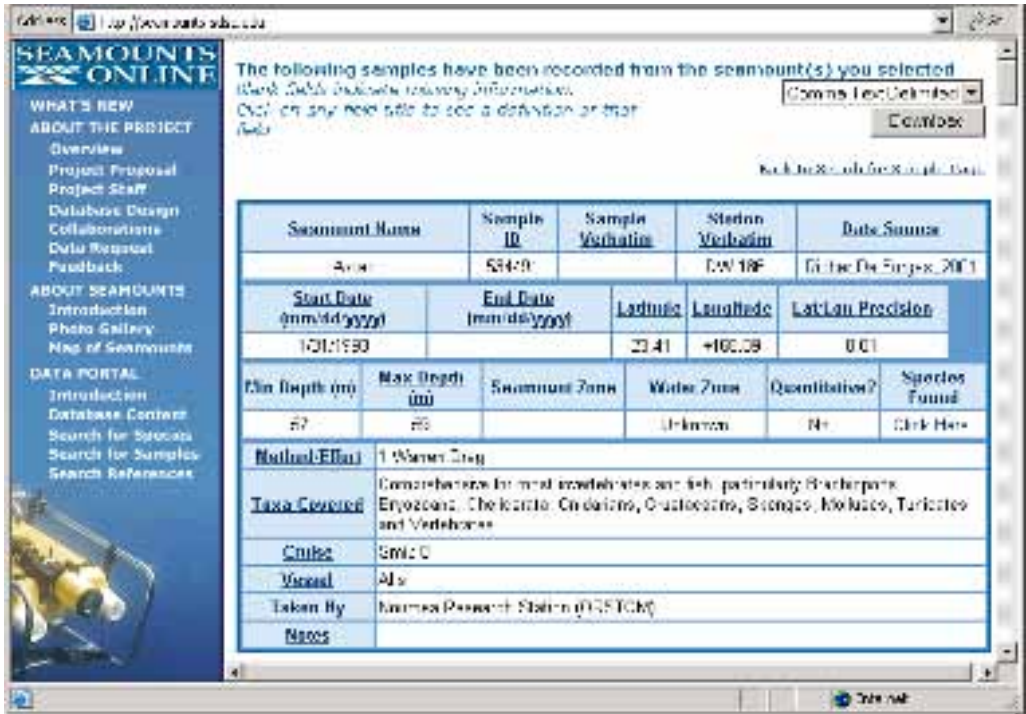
Address http://www.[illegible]

SEAMOUNTS ONLINE

WHAT'S NEW
ABOUT THE PROJECT
Overview
Project Proposal
Project Staff
Database Design
Collaborations
Data Request
Feedback
ABOUT SEAMOUNTS
Introduction
Photo Gallery
Map of Seamounts
DATA PORTAL
Introduction
Database Content
Search for Species
Search for Samples
Search References

The following samples have been recorded from the seamount(s) you selected
Blank fields indicate missing information.
Click on any field title to see a definition of that field.

Comma Text Delimited
Download

Back to Search for Samples Page

| Seamount Name | Sample ID | Sample Verbatim | Station Verbatim | Data Source |
|---|---|---|---|---|
| Antar | 53401 | | DW 18F | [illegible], 2001 |

| Start Date (mm/dd/yyyy) | End Date (mm/dd/yyyy) | Latitude | Longitude | Lat/Lon Precision |
|---|---|---|---|---|
| 1/01/1990 | | 23.41 | +168.09 | 0.01 |

| Min Depth (m) | Max Depth (m) | Seamount Zone | Water Zone | Quantitative? | Species Found |
|---|---|---|---|---|---|
| 67 | 85 | | Unknown | No | Click Here |

| Method/Effort | 1 Warren Dredge |
|---|---|
| Taxa Covered | Comprehensive for most invertebrates and fish, particularly Brachiopods, Bryozoans, Chelicerata, Cnidarians, Crustaceans, Sponges, Molluscs, Tunicates and Vertebrates |
| Cruise | Smic 0 |
| Vessel | Alis |
| Taken By | Noumea Research Station (ORSTOM) |
| Notes | |

Internet